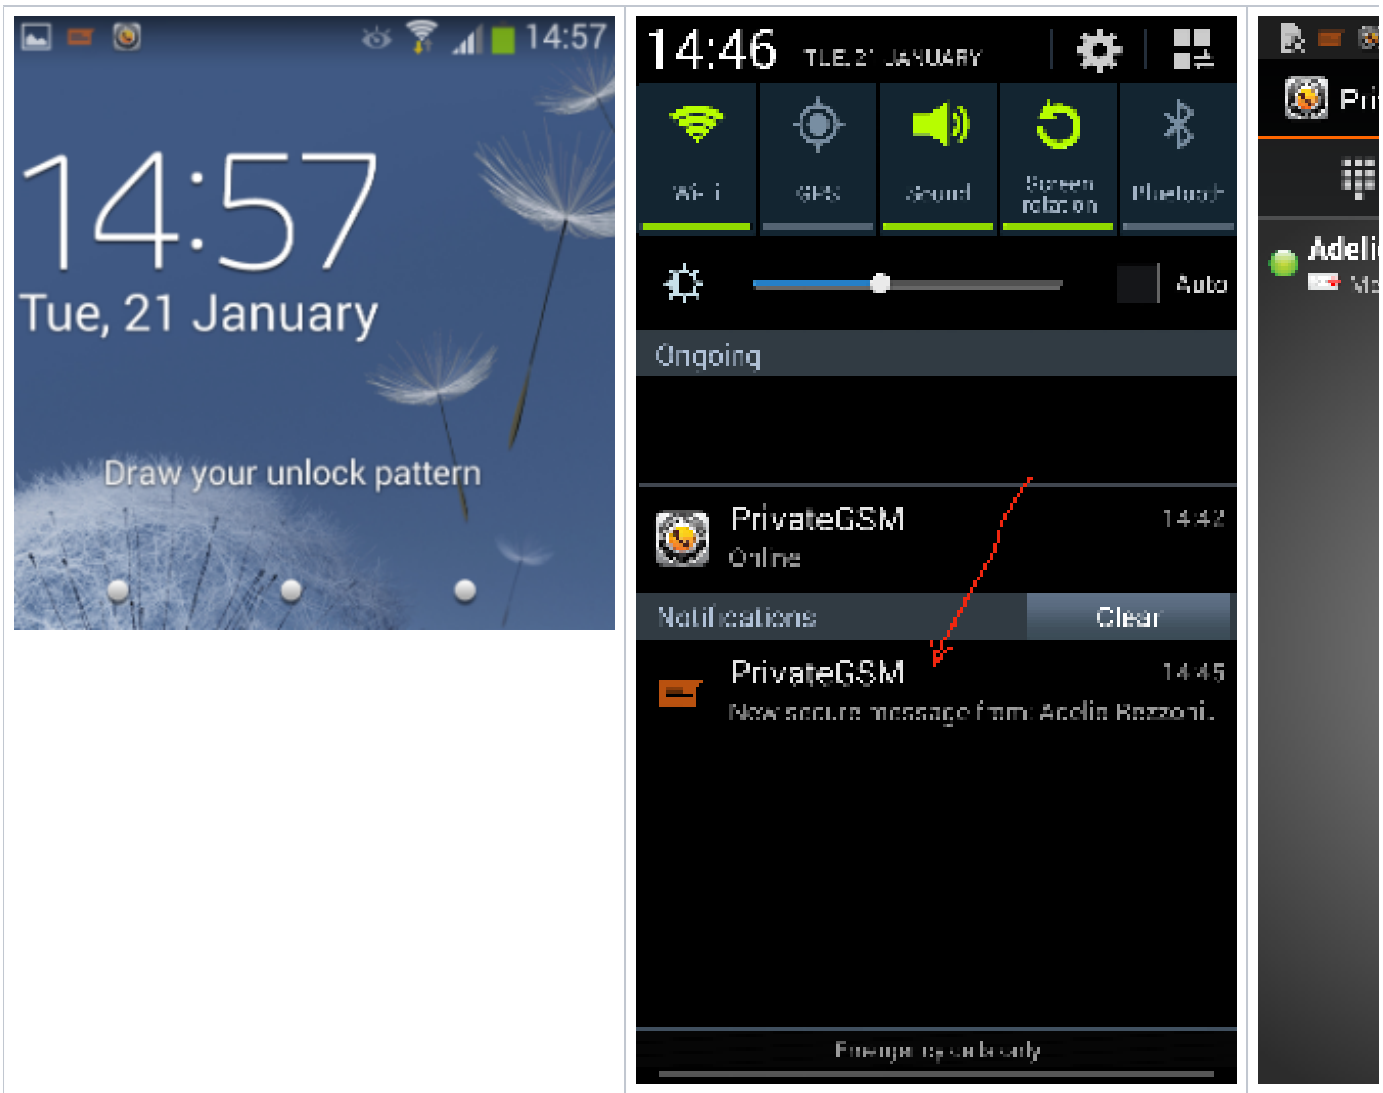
14:57

14:57

Tue, 21 January

Draw your unlock pattern

14:46 TUE, 21 JANUARY

Wi-Fi

GPS

Sound

Screen rotation

Bluetooth

Auto

Ongoing

PrivateGSM

14:42

Online

Notifications

Clear

PrivateGSM

14:45

New secure message from: Adelia Rezzoni.

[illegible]

Pri

Adeli

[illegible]